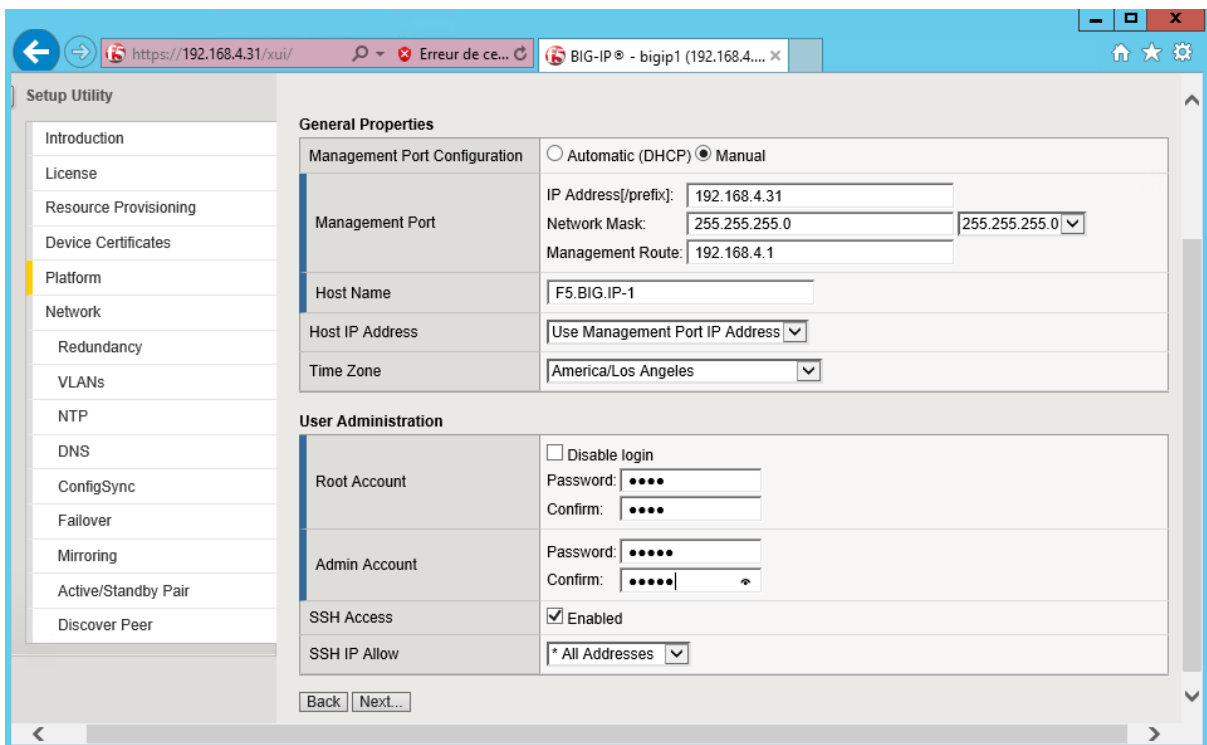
https://192.168.4.31/xui/ Erreur de ce... BIG-IP® - bigip1 (192.168.4.... ×

Setup Utility

Introduction
License
Resource Provisioning
Device Certificates
Platform
Network
Redundancy
VLANs
NTP
DNS
ConfigSync
Failover
Mirroring
Active/Standby Pair
Discover Peer

General Properties

| | |
|---|---|
| Management Port Configuration | Automatic (DHCP) Manual |
| Management Port | IP Address[/prefix]: 192.168.4.31<br>Network Mask: 255.255.255.0 255.255.255.0<br>Management Route: 192.168.4.1 |
| Host Name | F5.BIG.IP-1 |
| Host IP Address | Use Management Port IP Address |
| Time Zone | America/Los Angeles |

User Administration

| | |
|---|---|
| Root Account | Disable login<br>Password: ••••<br>Confirm: •••• |
| Admin Account | Password: •••••<br>Confirm: ••••• |
| SSH Access | Enabled |
| SSH IP Allow | * All Addresses |

Back Next...